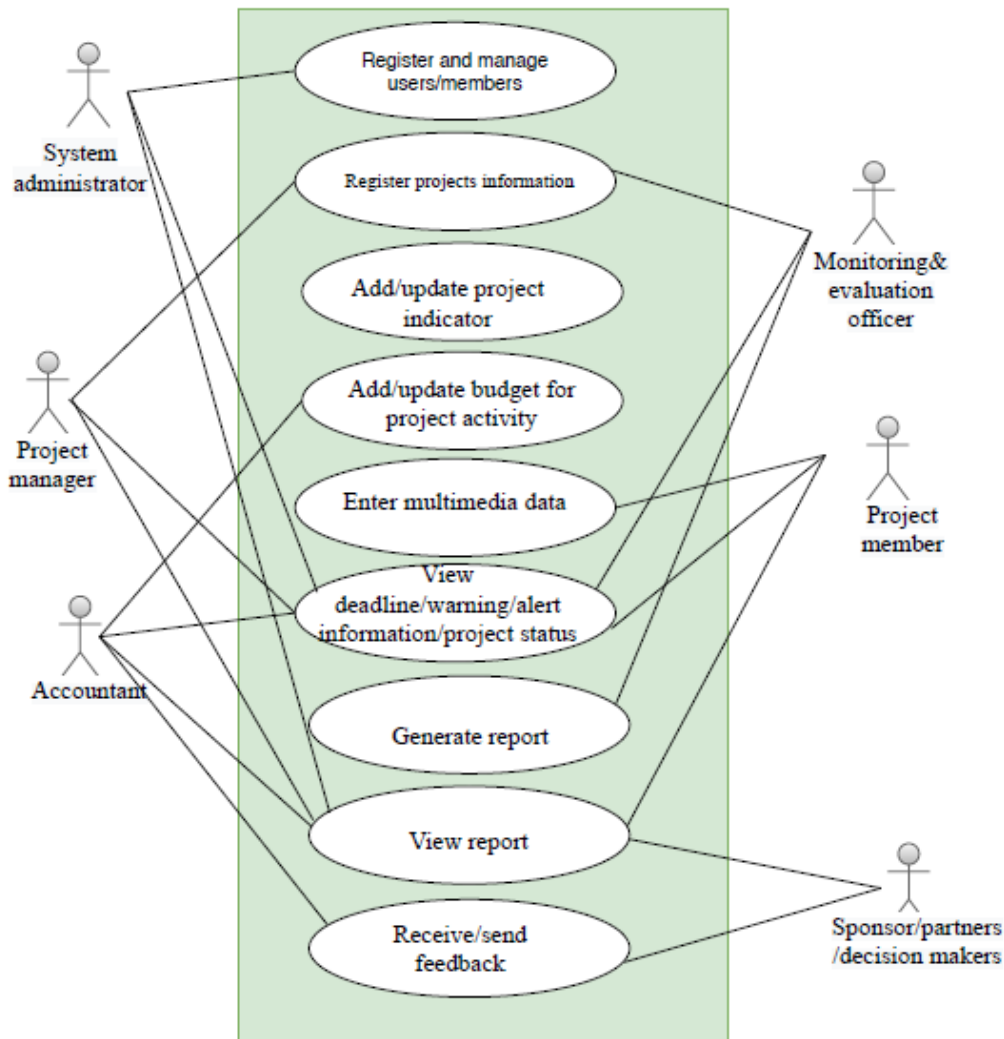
System administrator

Register and manage users/members

Register projects information

Monitoring& evaluation officer

Add/update project indicator

Project manager

Add/update budget for project activity

Project member

Enter multimedia data

View deadline/warning/alert information/project status

Accountant

Generate report

View report

Receive/send feedback

Sponsor/partners /decision makers